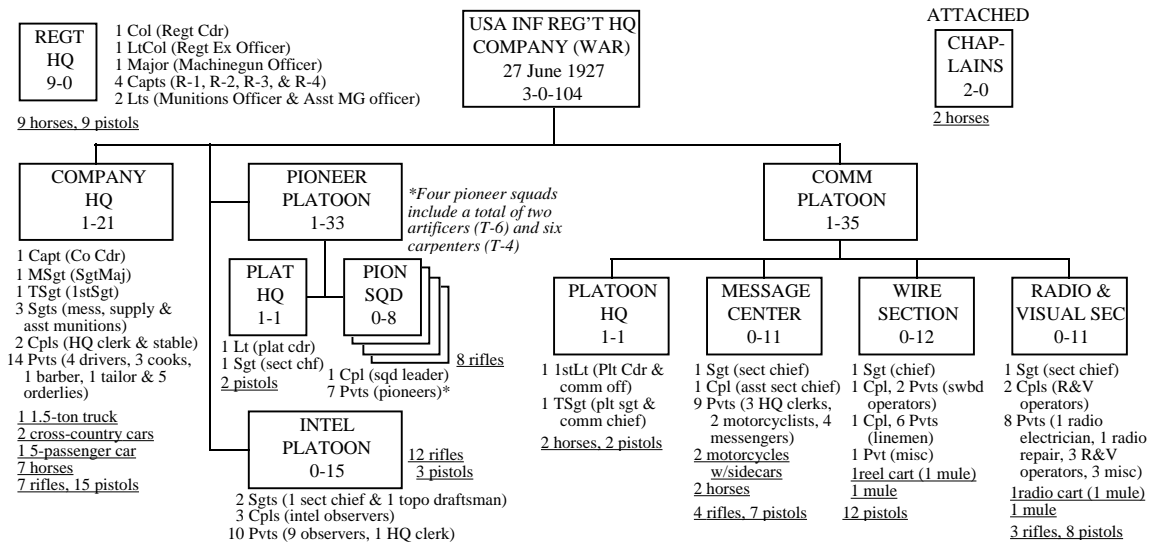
REGT HQ
9-0

1 Col (Regt Cdr)
1 LtCol (Regt Ex Officer)
1 Major (Machinegun Officer)
4 Capts (R-1, R-2, R-3, & R-4)
2 Lts (Munitions Officer & Asst MG officer)

9 horses, 9 pistols

USA INF REG'T HQ
COMPANY (WAR)
27 June 1927
3-0-104

ATTACHED

CHAPLAINS
2-0

2 horses

COMPANY HQ
1-21

1 Capt (Co Cdr)
1 MSgt (SgtMaj)
1 TSgt (1stSgt)
3 Sgts (mess, supply & asst munitions)
2 Cpls (HQ clerk & stable)
14 Pvts (4 drivers, 3 cooks, 1 barber, 1 tailor & 5 orderlies)

1 1.5-ton truck
2 cross-country cars
1 5-passenger car
7 horses
7 rifles, 15 pistols

PIONEER PLATOON
1-33

*Four pioneer squads include a total of two artificers (T-6) and six carpenters (T-4)

PLAT HQ
1-1

1 Lt (plat cdr)
1 Sgt (sect chf)
2 pistols

PION SQD
0-8

8 rifles

1 Cpl (sqd leader)
7 Pvts (pioneers)*

INTEL PLATOON
0-15

12 rifles
3 pistols

2 Sgts (1 sect chief & 1 topo draftsman)
3 Cpls (intel observers)
10 Pvts (9 observers, 1 HQ clerk)

COMM PLATOON
1-35

PLATOON HQ
1-1

1 1stLt (Plt Cdr & comm off)
1 TSgt (plt sgt & comm chief)
2 horses, 2 pistols

MESSAGE CENTER
0-11

1 Sgt (sect chief)
1 Cpl (asst sect chief)
9 Pvts (3 HQ clerks, 2 motorcyclists, 4 messengers)
2 motorcycles w/sidecars
2 horses
4 rifles, 7 pistols

WIRE SECTION
0-12

1 Sgt (chief)
1 Cpl, 2 Pvts (swbd operators)
1 Cpl, 6 Pvts (linemen)
1 Pvt (misc)
1reel cart (1 mule)
1 mule
12 pistols

RADIO & VISUAL SEC
0-11

1 Sgt (sect chief)
2 Cpls (R&V operators)
8 Pvts (1 radio electrician, 1 radio repair, 3 R&V operators, 3 misc)
1radio cart (1 mule)
1 mule
3 rifles, 8 pistols